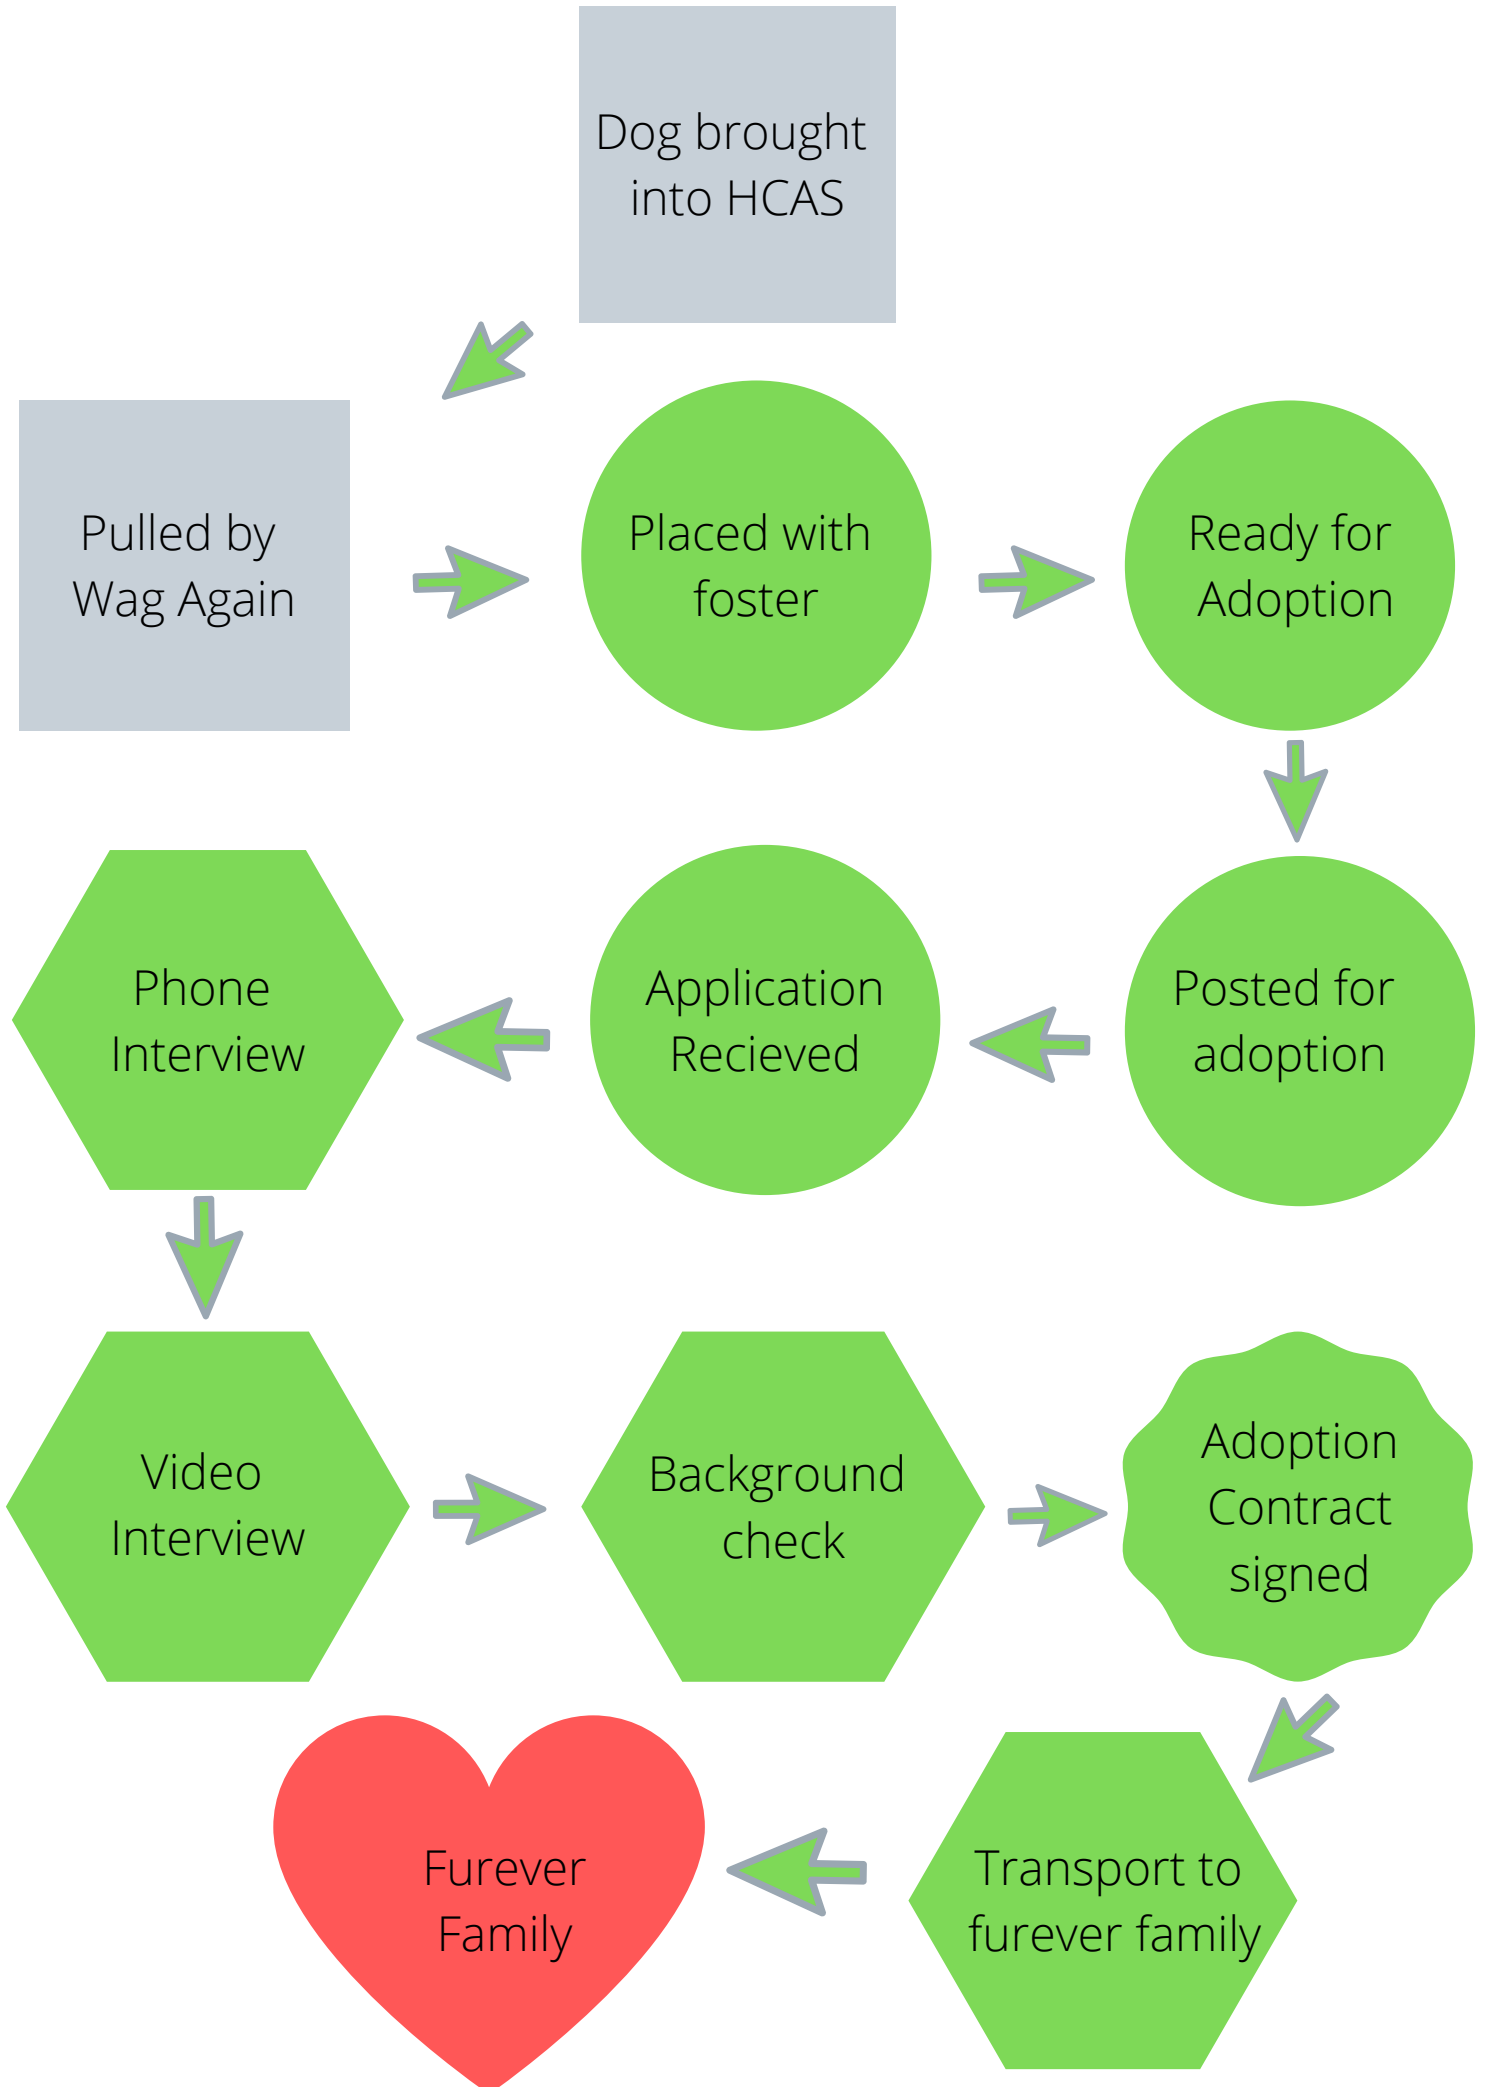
Dog brought into HCAS

Pulled by Wag Again

Placed with foster

Ready for Adoption

Posted for adoption

Application Recieved

Phone Interview

Video Interview

Background check

Adoption Contract signed

Transport to furever family

Furever Family